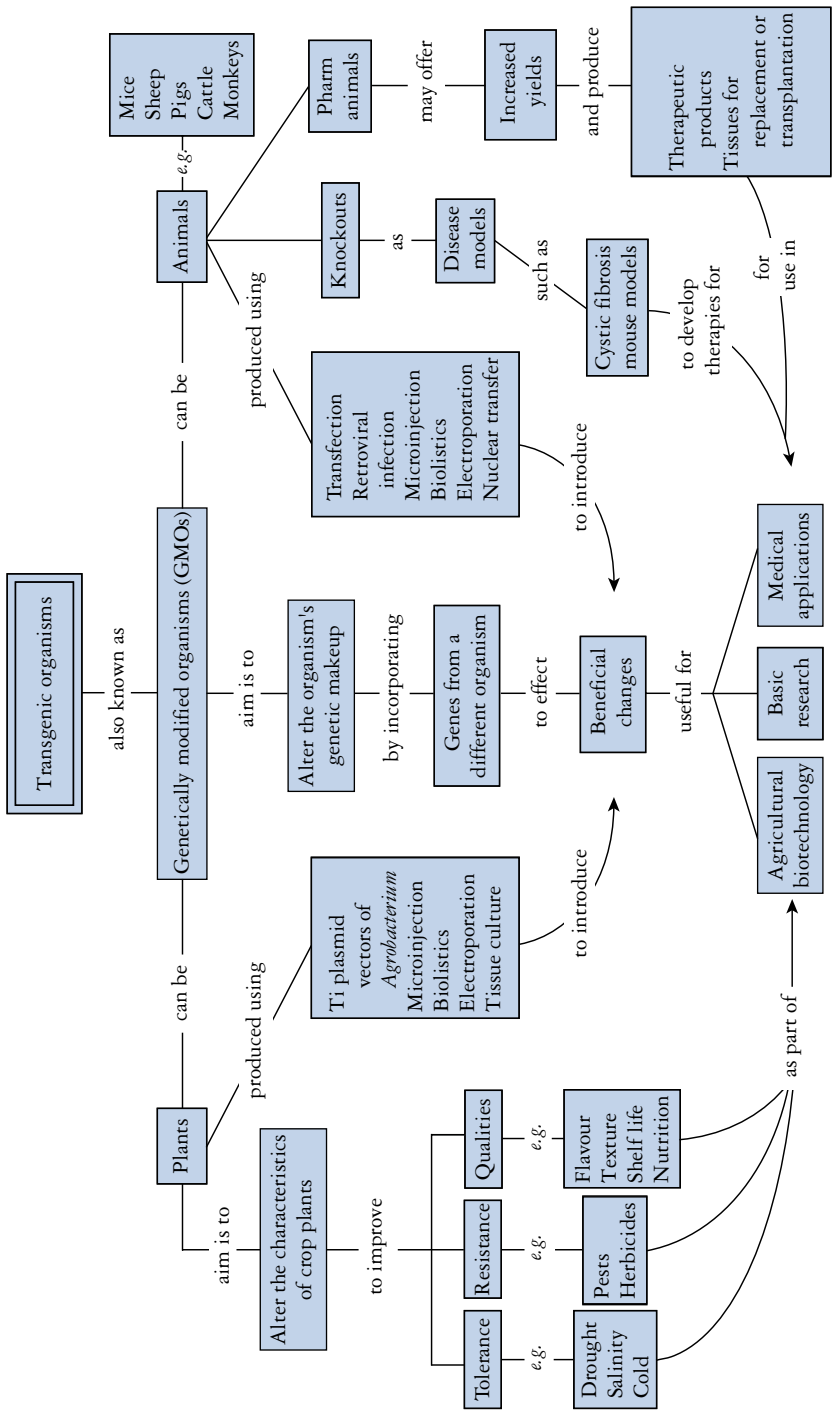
Transgenic organisms

also known as

Genetically modified organisms (GMOs)

can be

Plants

aim is to

Alter the characteristics of crop plants

to improve

Tolerance

e.g.

Drought
Salinity
Cold

Resistance

e.g.

Pests
Herbicides

Qualities

e.g.

Flavour
Texture
Shelf life
Nutrition

as part of

produced using

Ti plasmid vectors of *Agrobacterium*
Microinjection
Biolistics
Electroporation
Tissue culture

to introduce

aim is to

Alter the organism's genetic makeup

by incorporating

Genes from a different organism

to effect

Beneficial changes

useful for

Agricultural biotechnology

Basic research

Medical applications

can be

Animals

e.g.

Mice
Sheep
Pigs
Cattle
Monkeys

produced using

Transfection
Retroviral infection
Microinjection
Biolistics
Electroporation
Nuclear transfer

to introduce

Knockouts

as

Disease models

such as

Cystic fibrosis mouse models

to develop therapies for

Pharm animals

may offer

Increased yields

and produce

Therapeutic products
Tissues for replacement or transplantation

for use in